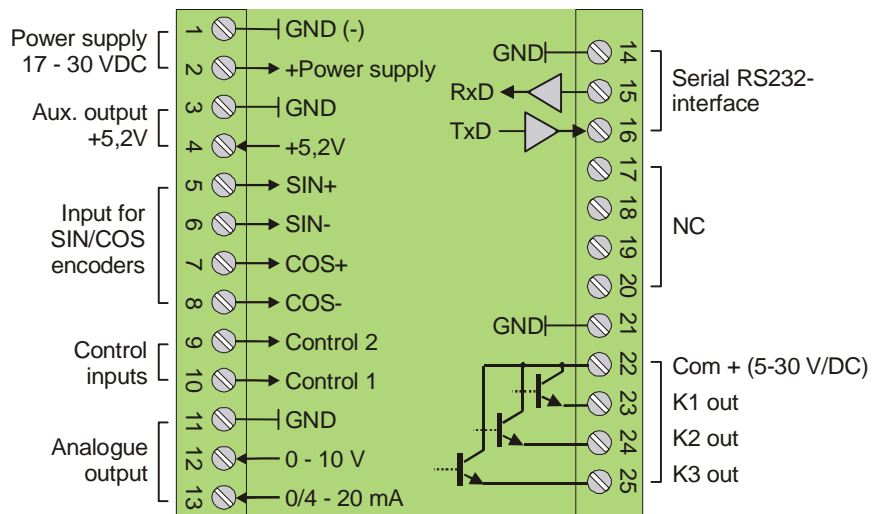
Power supply 17 - 30 VDC

1 GND (-)

2 +Power supply

Aux. output +5,2V

3 GND

4 +5,2V

Input for SIN/COS encoders

5 SIN+

6 SIN-

7 COS+

8 COS-

Control inputs

9 Control 2

10 Control 1

Analogue output

11 GND

12 0 - 10 V

13 0/4 - 20 mA

GND 14

RxD 15

TxD 16

Serial RS232-interface

17

18

19

20

NC

GND 21

22 Com + (5-30 V/DC)

23 K1 out

24 K2 out

25 K3 out